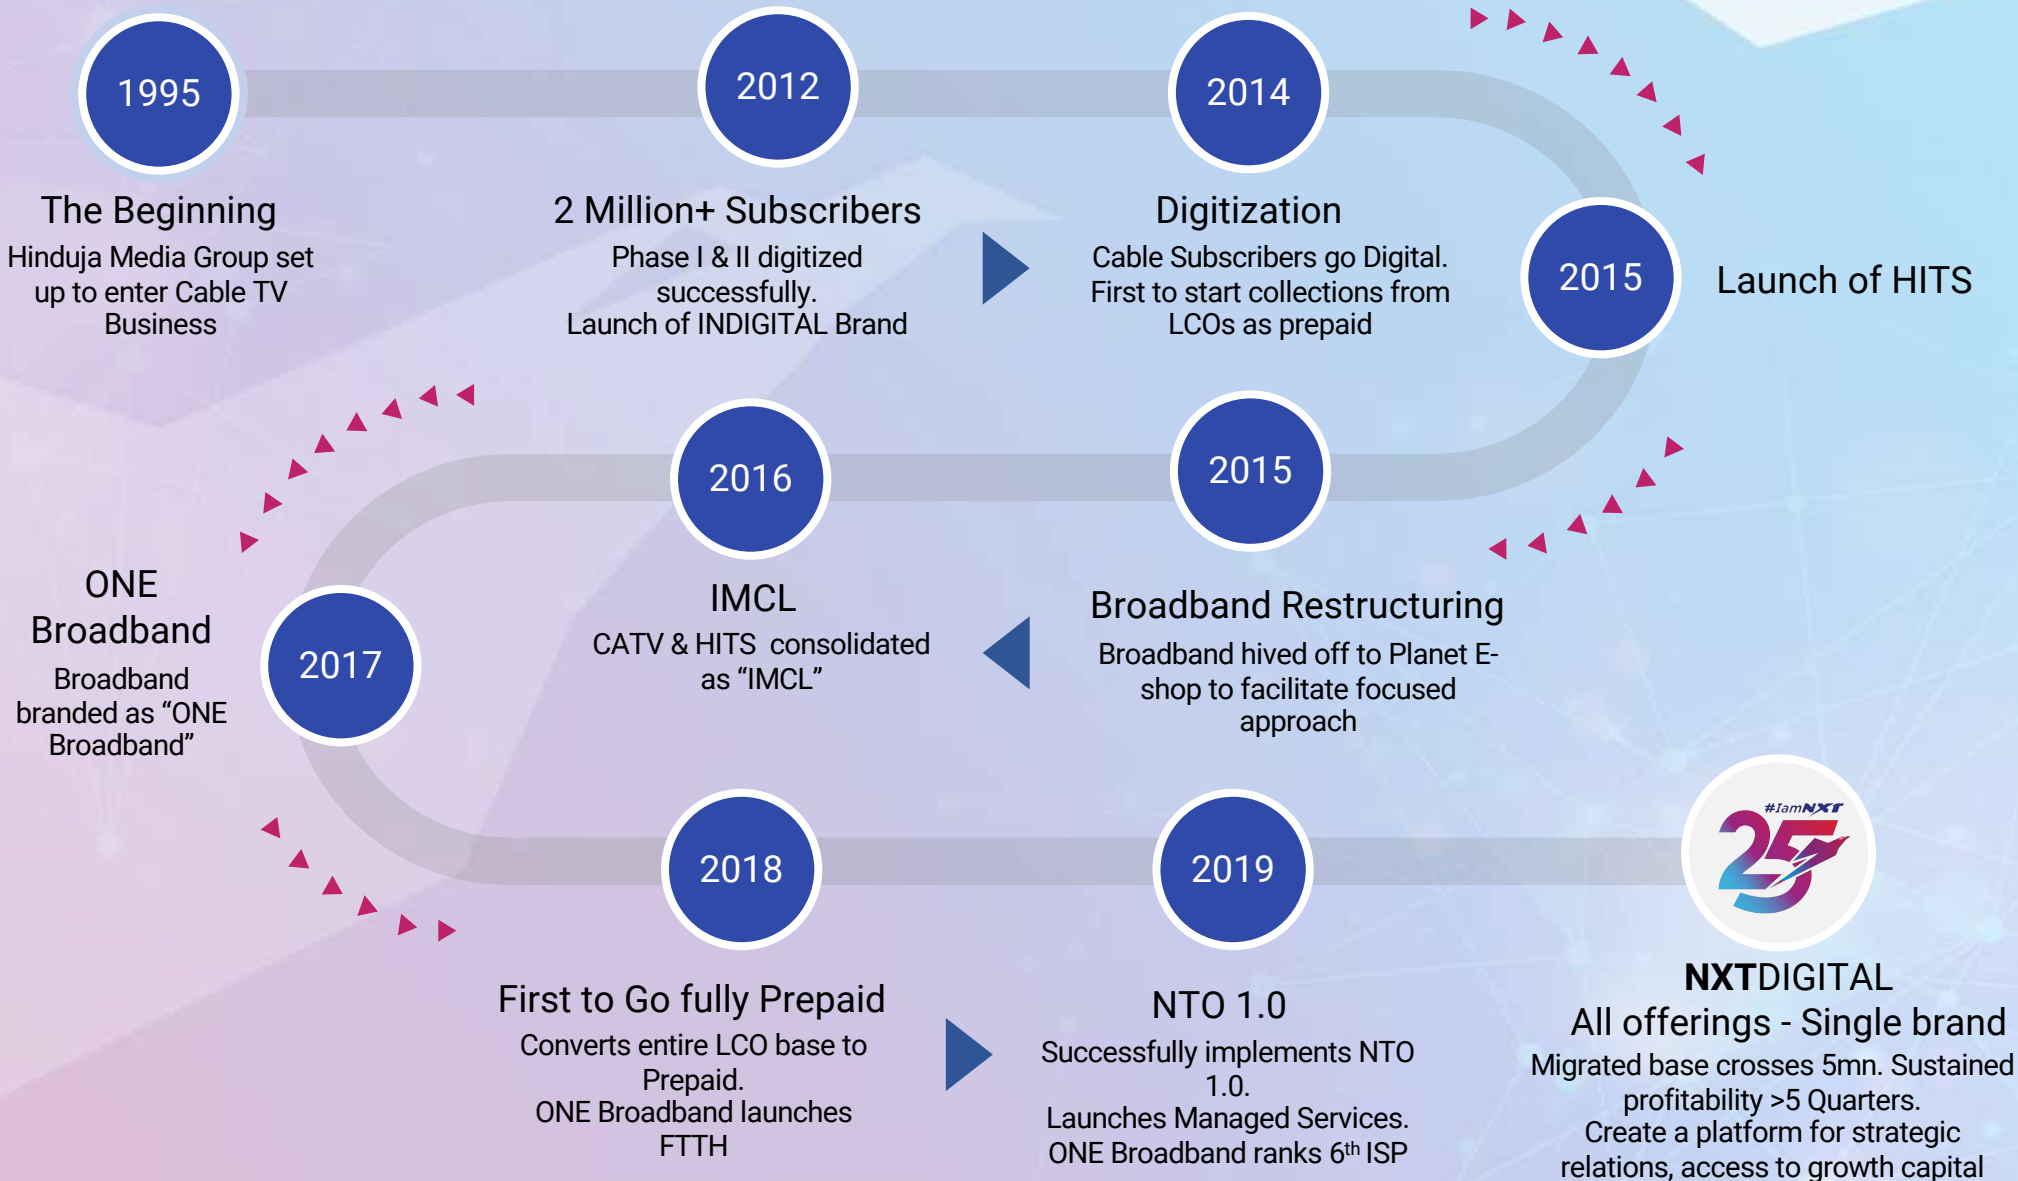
1995

The Beginning

Hinduja Media Group set up to enter Cable TV Business

2012

2 Million+ Subscribers

Phase I & II digitized successfully.
Launch of INDIGITAL Brand

2014

Digitization

Cable Subscribers go Digital.
First to start collections from LCOs as prepaid

2015

Launch of HITS

2016

IMCL

CATV & HITS consolidated as "IMCL"

2015

Broadband Restructuring

Broadband hived off to Planet E-shop to facilitate focused approach

ONE Broadband

Broadband branded as "ONE Broadband"

2017

2018

First to Go fully Prepaid

Converts entire LCO base to Prepaid.
ONE Broadband launches FTTH

2019

NTO 1.0

Successfully implements NTO 1.0.
Launches Managed Services.
ONE Broadband ranks 6$^{th}$ ISP

#IamNXT

25

NXTDIGITAL
All offerings - Single brand

Migrated base crosses 5mn. Sustained profitability >5 Quarters.
Create a platform for strategic relations, access to growth capital